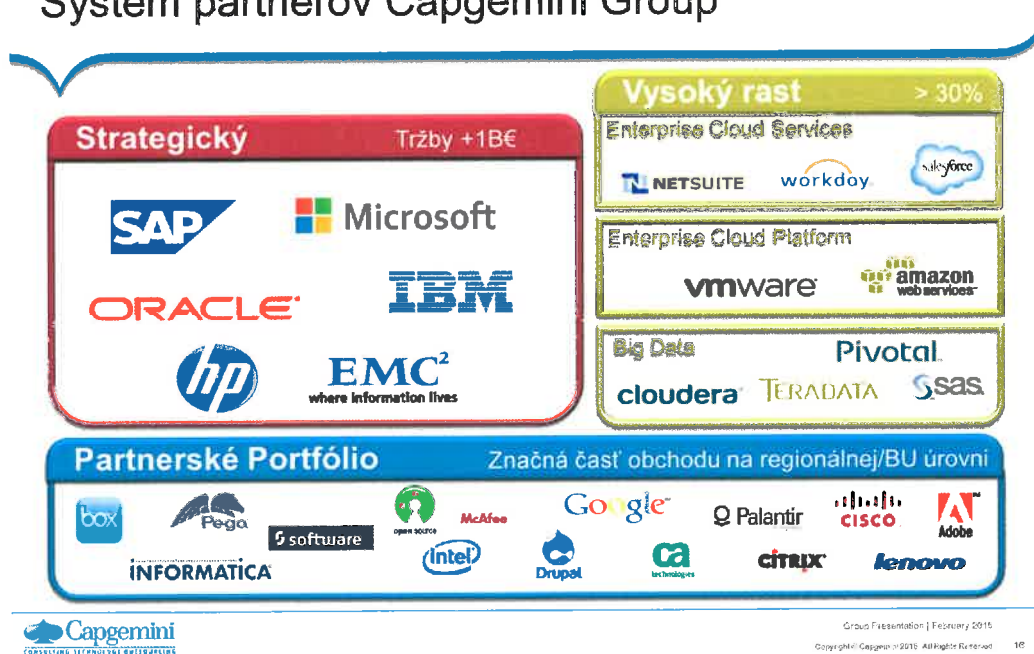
Systém partnerov Capgemini Group

Strategický Tržby +1B€

SAP Microsoft
ORACLE IBM
hp EMC² where information lives

Vysoký rast > 30%

Enterprise Cloud Services
NETSUITE workday salesforce

Enterprise Cloud Platform
vmware amazon web services

Big Data
Pivotal
cloudera TERADATA sas

Partnerské Portfólio Značná časť obchodu na regionálnej/BU úrovni

box Pega software open source McAfee Google Palantir cisco Adobe
INFORMATICA intel Drupal ca technologies citrix lenovo

Capgemini
CONSULTING.TECHNOLOGY.OUTSOURCING

Group Presentation | February 2015
Copyright © Capgemini 2015. All Rights Reserved 16